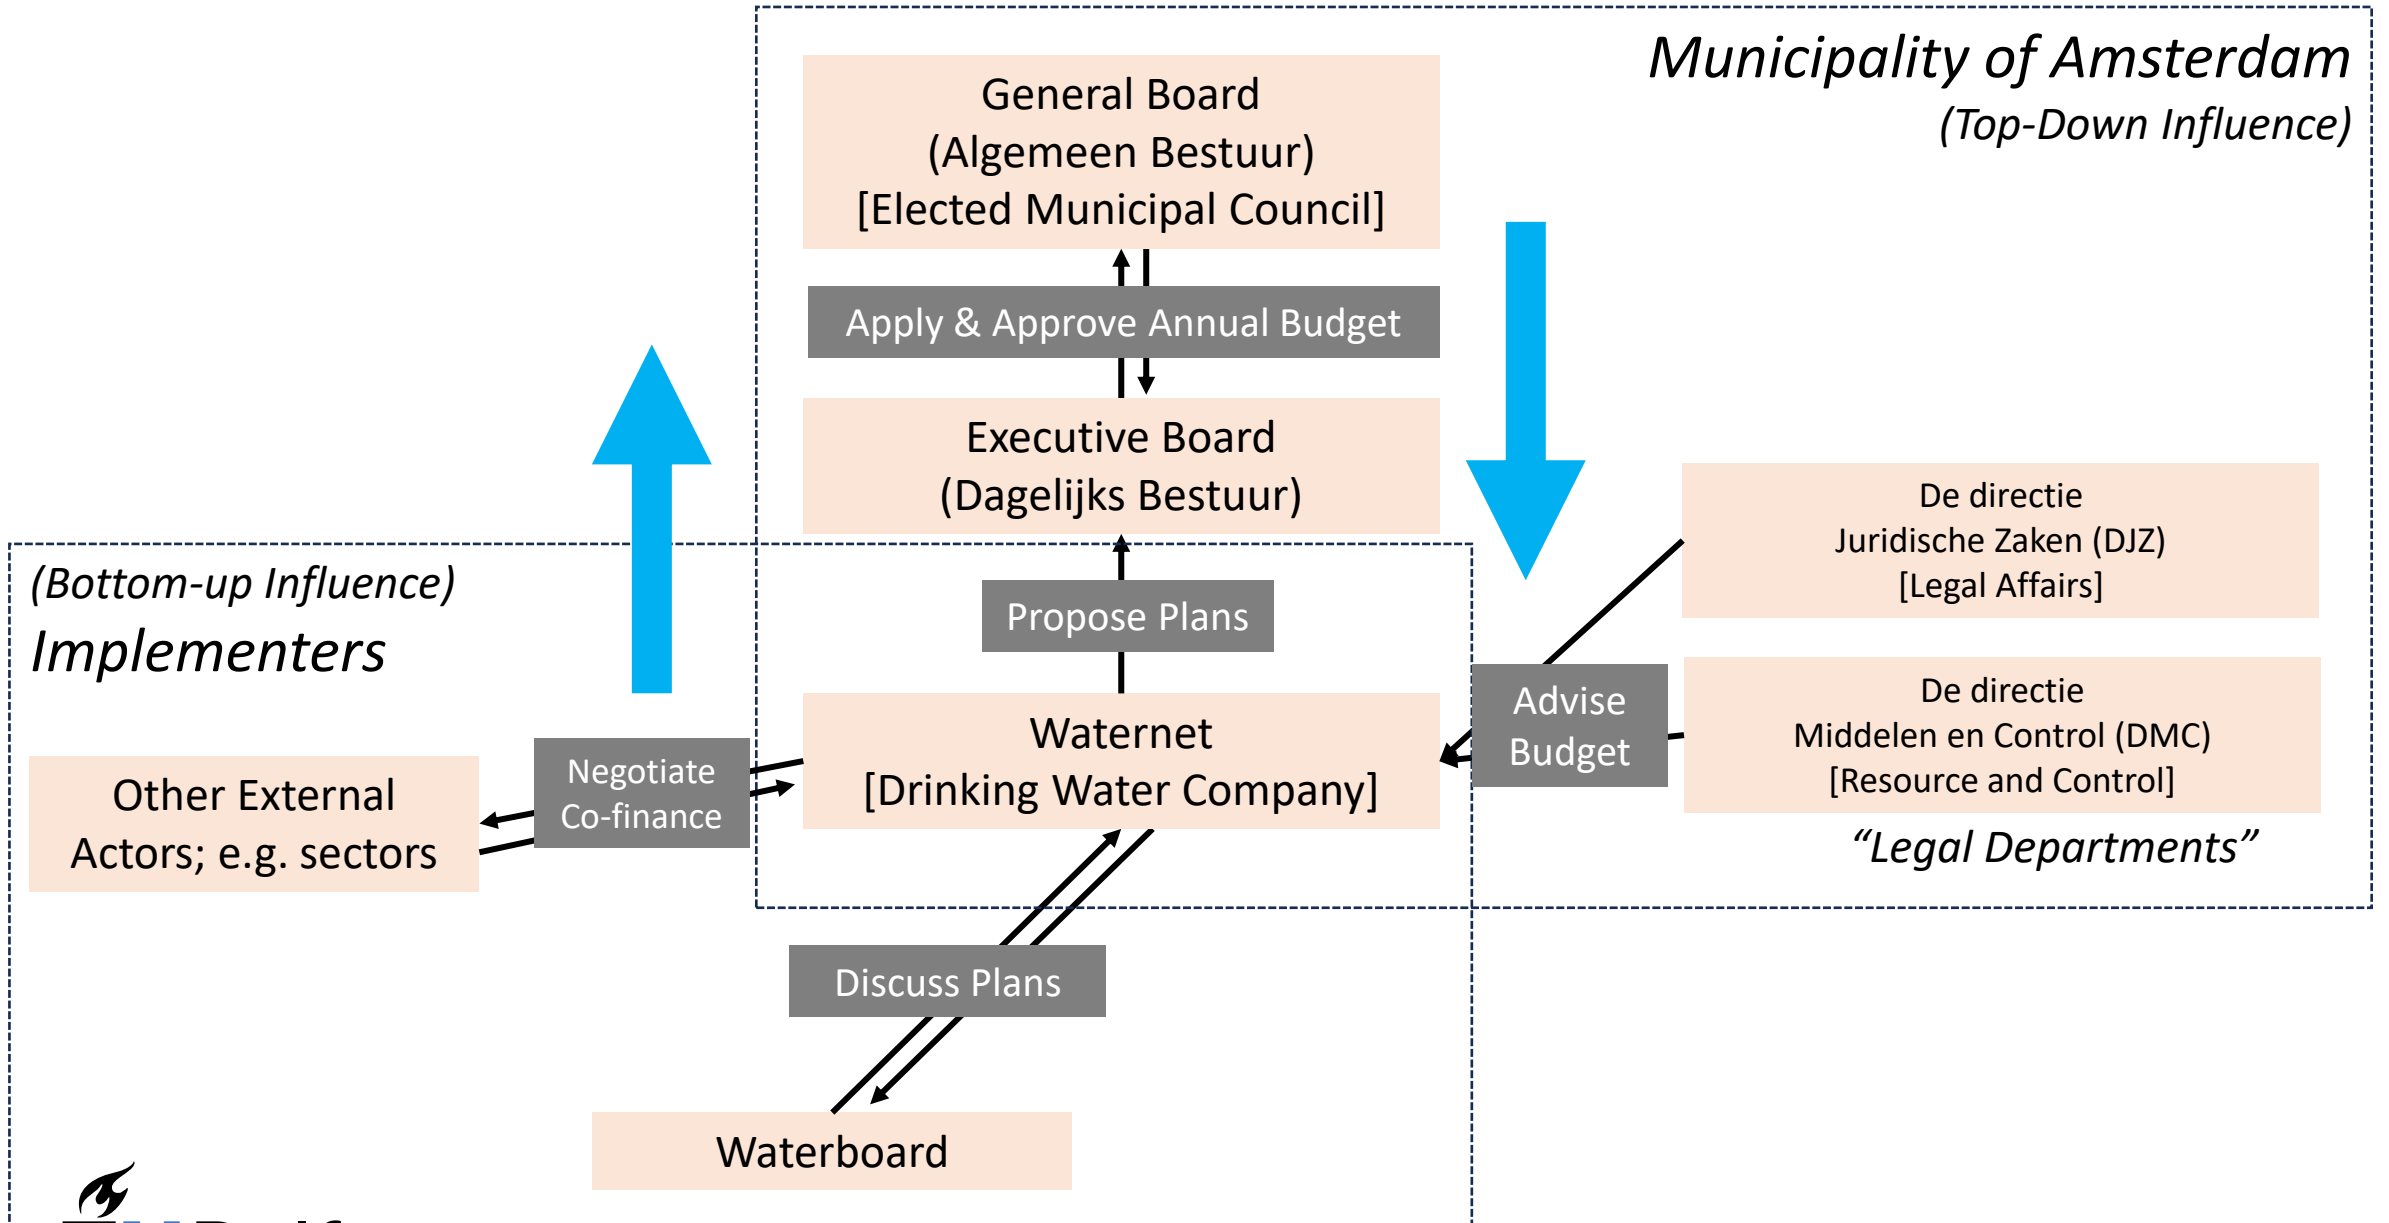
Municipality of Amsterdam
(Top-Down Influence)

General Board
(Algemeen Bestuur)
[Elected Municipal Council]

Apply & Approve Annual Budget

Executive Board
(Dagelijks Bestuur)

De directie
Juridische Zaken (DJZ)
[Legal Affairs]

(Bottom-up Influence)
Implementers

Propose Plans

Advise Budget

De directie
Middelen en Control (DMC)
[Resource and Control]

Waternet
[Drinking Water Company]

Negotiate Co-finance

Other External Actors; e.g. sectors

"Legal Departments"

Discuss Plans

Waterboard

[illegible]